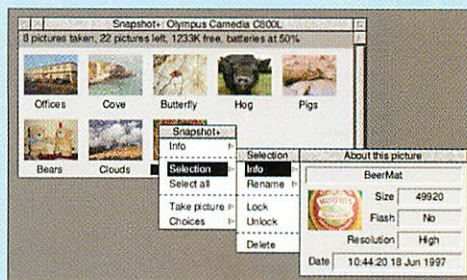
Snapshot+ Olympus Camedia C800L

8 pictures taken, 22 pictures left, 1233K free, batteries at 50%

Offices
Cove
Butterfly
Hog
Pigs
Bears
Clouds

Snapshot+
Info
Selection
Select all
Take picture
Choices

Selection
Info
Rename
Lock
Unlock
Delete

About this picture
BeerMat
Size 49920
Flash No
Resolution High
Date 10:44:20 18 Jun 1997